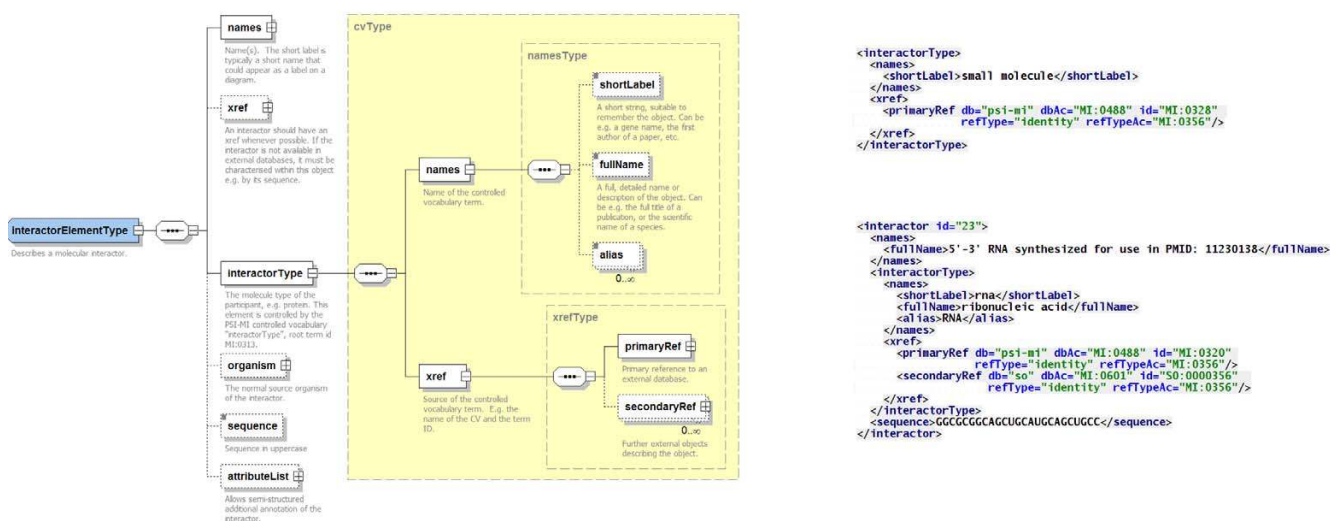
interactorElementType

Describes a molecular interactor.

names

Name(s). The short label is typically a short name that could appear as a label on a diagram.

xref

An interactor should have an xref whenever possible. If the interactor is not available in external databases, it must be characterised within this object e.g. by its sequence.

interactorType

The molecule type of the participant, e.g. protein. This element is controlled by the PSI-MI controlled vocabulary "interactorType", root term id MI:0313.

organism

The normal source organism of the interactor.

sequence

Sequence in uppercase

attributeList

Allows semi-structured additional annotation of the interactor.

cvType

names

Name of the controlled vocabulary term.

xref

Source of the controlled vocabulary term. E.g. the name of the CV and the term ID.

namesType

shortLabel

A short string, suitable to remember the object. Can be e.g. a gene name, the first author of a paper, etc.

fullName

A full, detailed name or description of the object. Can be e.g. the full title of a publication, or the scientific name of a species.

alias

0..∞

xrefType

primaryRef

Primary reference to an external database.

secondaryRef

0..∞

Further external objects describing the object.

<interactorType>
<names>
<shortLabel>small molecule</shortLabel>
</names>
<xref>
<primaryRef db="psi-mi" dbAc="MI:0488" id="MI:0328" refType="identity" refTypeAc="MI:0356"/>
</xref>
</interactorType>

<interactor id="23">
<names>
<fullName>5'-3' RNA synthesized for use in PMID: 11230138</fullName>
</names>
<interactorType>
<names>
<shortLabel>rna</shortLabel>
<fullName>ribonucleic acid</fullName>
<alias>RNA</alias>
</names>
<xref>
<primaryRef db="psi-mi" dbAc="MI:0488" id="MI:0320" refType="identity" refTypeAc="MI:0356"/>
<secondaryRef db="so" dbAc="MI:0601" id="SO:0000356" refType="identity" refTypeAc="MI:0356"/>
</xref>
</interactorType>
<sequence>GGCGCGGCAGCUGCAUGCAGCUGCC</sequence>
</interactor>